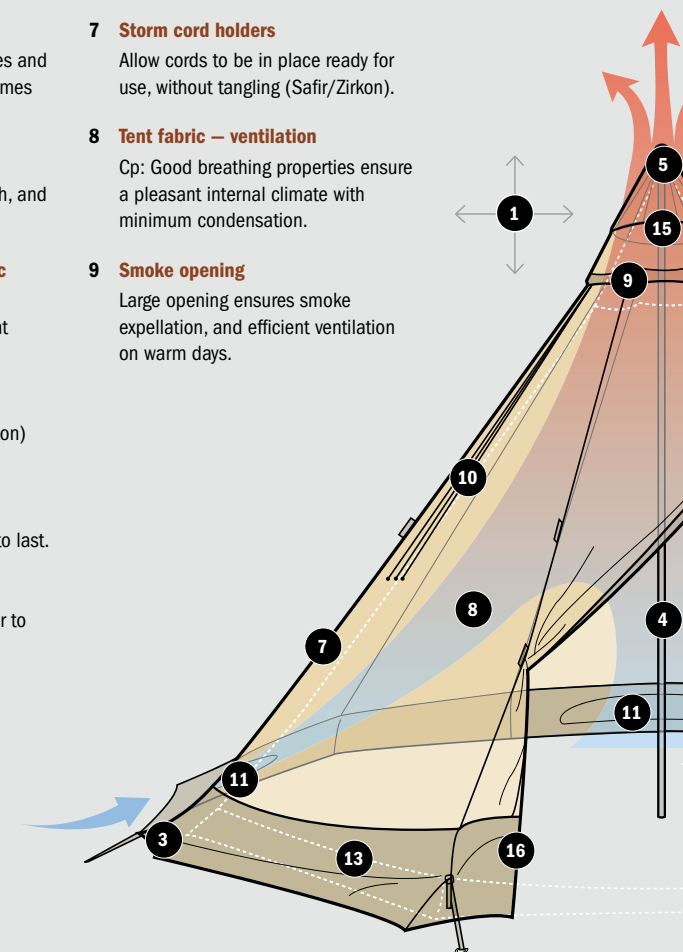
es and
mes

h, and

c

nt

on)

to last.

r to

7 Storm cord holders
Allow cords to be in place ready for use, without tangling (Safir/Zirkon).

8 Tent fabric – ventilation
Cp: Good breathing properties ensure a pleasant internal climate with minimum condensation.

9 Smoke opening
Large opening ensures smoke expellation, and efficient ventilation on warm days.

5
15
1
9
10
8
4
7
11
11
3
13
16